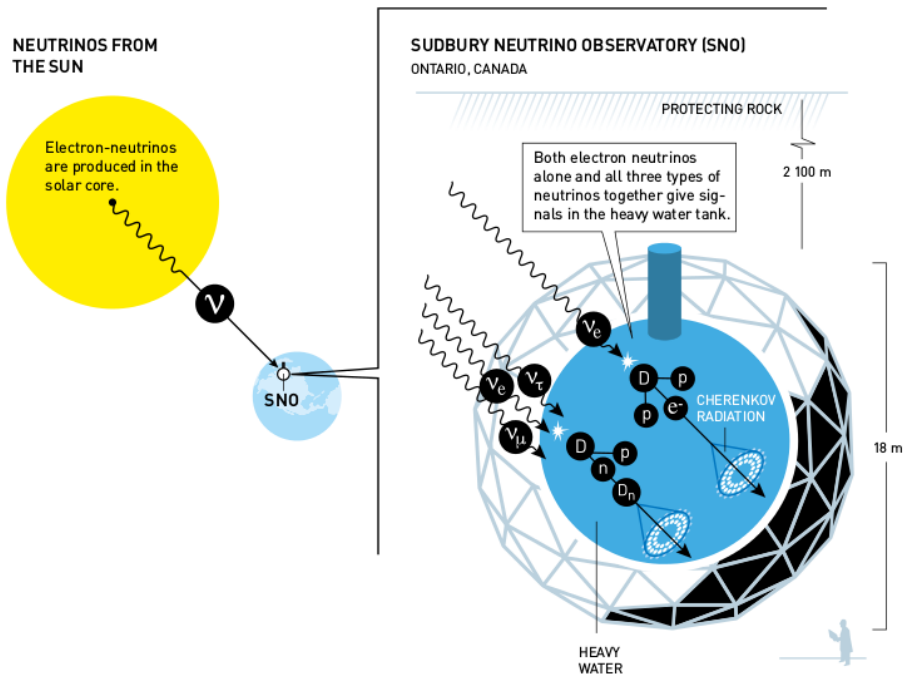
NEUTRINOS FROM THE SUN

Electron-neutrinos are produced in the solar core.

$\nu$

SNO

SUDBURY NEUTRINO OBSERVATORY (SNO)

ONTARIO, CANADA

PROTECTING ROCK

2 100 m

Both electron neutrinos alone and all three types of neutrinos together give signals in the heavy water tank.

$\nu_e$

$\nu_e$

$\nu_\tau$

$\nu_\mu$

D

p

p

$e^-$

CHERENKOV RADIATION

D

n

p

$D_n$

18 m

HEAVY WATER